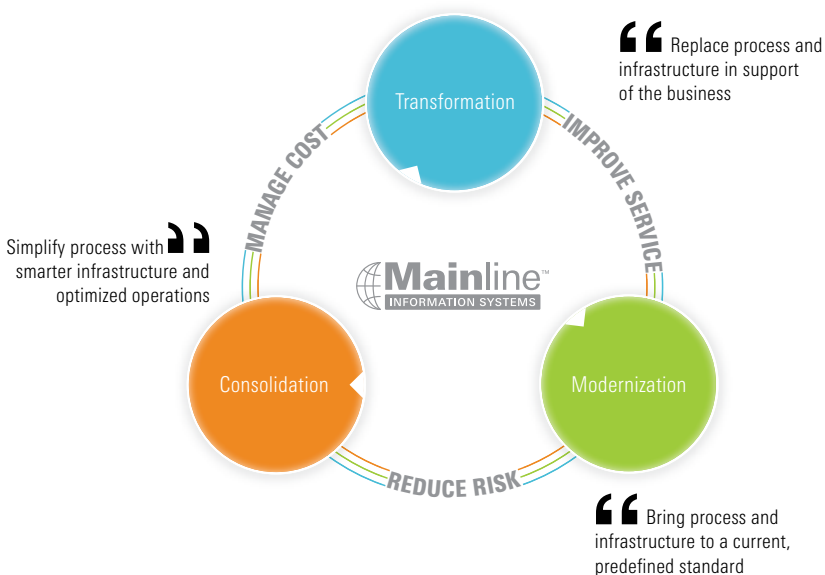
Transformation

“ Replace process and infrastructure in support of the business

MANAGE COST

IMPROVE SERVICE

Simplify process with smarter infrastructure and optimized operations ”

Mainline™
INFORMATION SYSTEMS

Consolidation

Modernization

REDUCE RISK

“ Bring process and infrastructure to a current, predefined standard